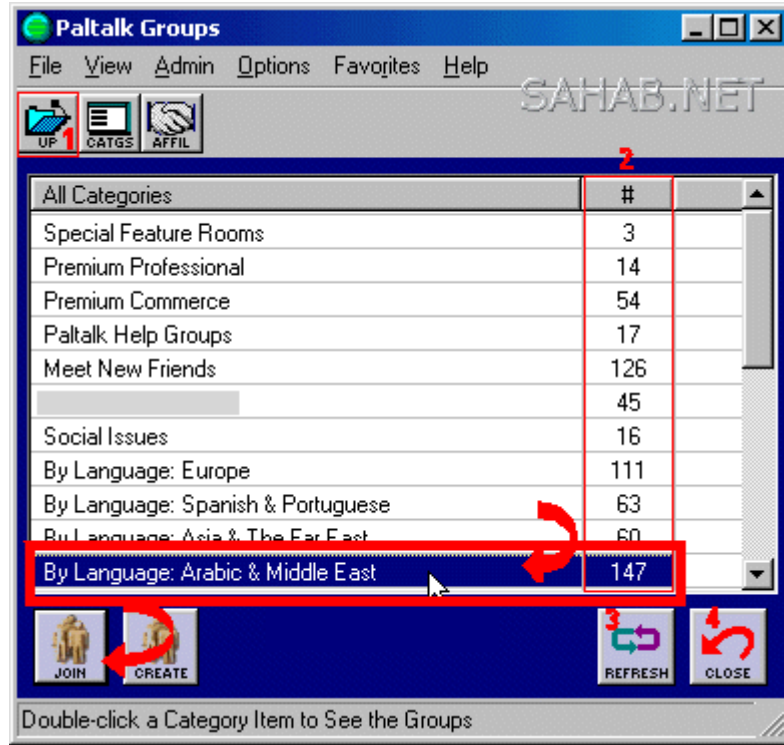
Paltalk Groups

File View Admin Options Favorites Help

SAHAB.NET

UP 1 CATGS AFFIL

2

| All Categories | # |
|---|---|
| Special Feature Rooms | 3 |
| Premium Professional | 14 |
| Premium Commerce | 54 |
| Paltalk Help Groups | 17 |
| Meet New Friends | 126 |
| | 45 |
| Social Issues | 16 |
| By Language: Europe | 111 |
| By Language: Spanish & Portuguese | 63 |
| By Language: Asia & The Far East | 60 |
| By Language: Arabic & Middle East | 147 |

JOIN CREATE 3 REFRESH 4 CLOSE

Double-click a Category Item to See the Groups